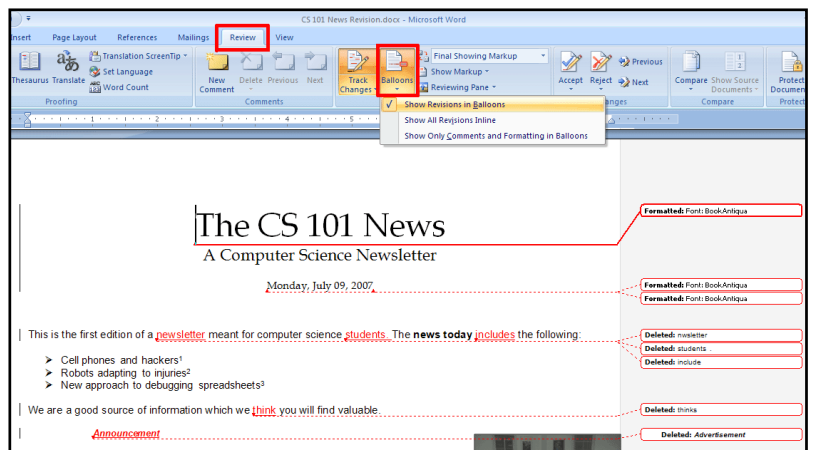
CS 101 News Revision.docx - Microsoft Word

Insert Page Layout References Mailings Review View

Thesaurus Translate Translation ScreenTip Set Language Word Count
Proofing

New Comment Delete Previous Next
Comments

Track Changes Balloons Final Showing Markup Show Markup Reviewing Pane

Show Revisions in Balloons
Show All Revisions Inline
Show Only Comments and Formatting in Balloons

Accept Reject Previous Next
Changes

Compare Show Source Documents
Compare

Protect Document
Protect

The CS 101 News
A Computer Science Newsletter

Monday, July 09, 2007

This is the first edition of a newsletter meant for computer science students. The **news today** includes the following:

➢ Cell phones and hackers¹
➢ Robots adapting to injuries²
➢ New approach to debugging spreadsheets³

We are a good source of information which we think you will find valuable.

*Announcement*

**Formatted:** Font: BookAntiqua

**Formatted:** Font: BookAntiqua

**Formatted:** Font: BookAntiqua

**Deleted:** nwsletter

**Deleted:** students

**Deleted:** include

**Deleted:** thinks

**Deleted:** *Advertisement*